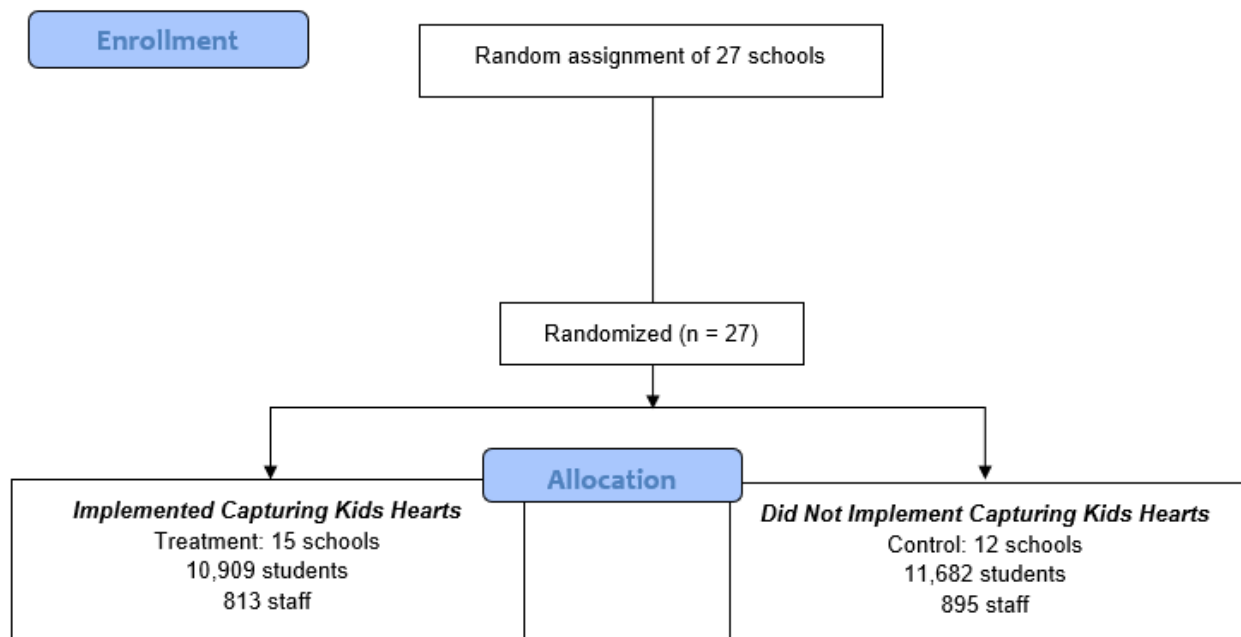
Enrollment

Random assignment of 27 schools

Randomized (n = 27)

Allocation

*Implemented Capturing Kids Hearts*
Treatment: 15 schools
10,909 students
813 staff

*Did Not Implement Capturing Kids Hearts*
Control: 12 schools
11,682 students
895 staff